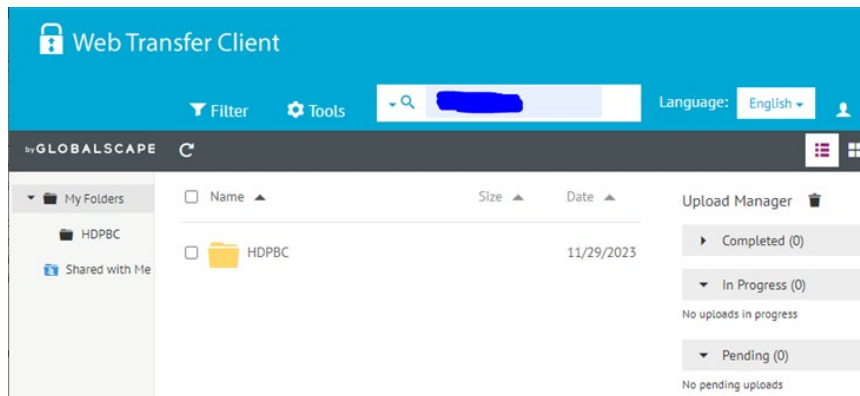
Web Transfer Client

Filter Tools

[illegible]

Language: English

by GLOBALSCAPE

My Folders

HDPBC

Shared with Me

Name

Size

Date

HDPBC

11/29/2023

Upload Manager

Completed (0)

In Progress (0)

No uploads in progress

Pending (0)

No pending uploads